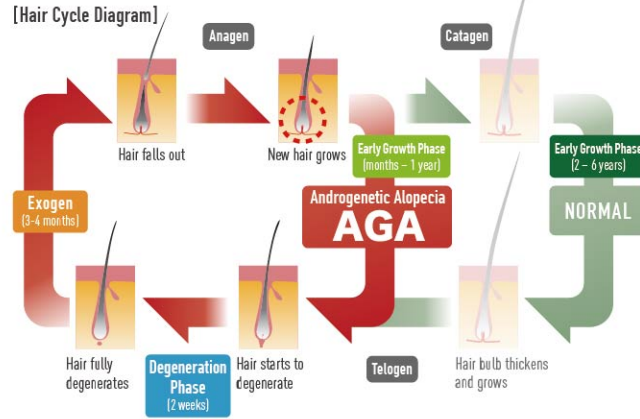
[Hair Cycle Diagram]

Anagen

Catagen

Hair falls out

New hair grows

Early Growth Phase
(months – 1 year)

Early Growth Phase
(2 – 6 years)

Exogen
(3-4 months)

Androgenetic Alopecia
AGA

NORMAL

Hair fully degenerates

Degeneration Phase
(2 weeks)

Hair starts to degenerate

Telogen

Hair bulb thickens and grows